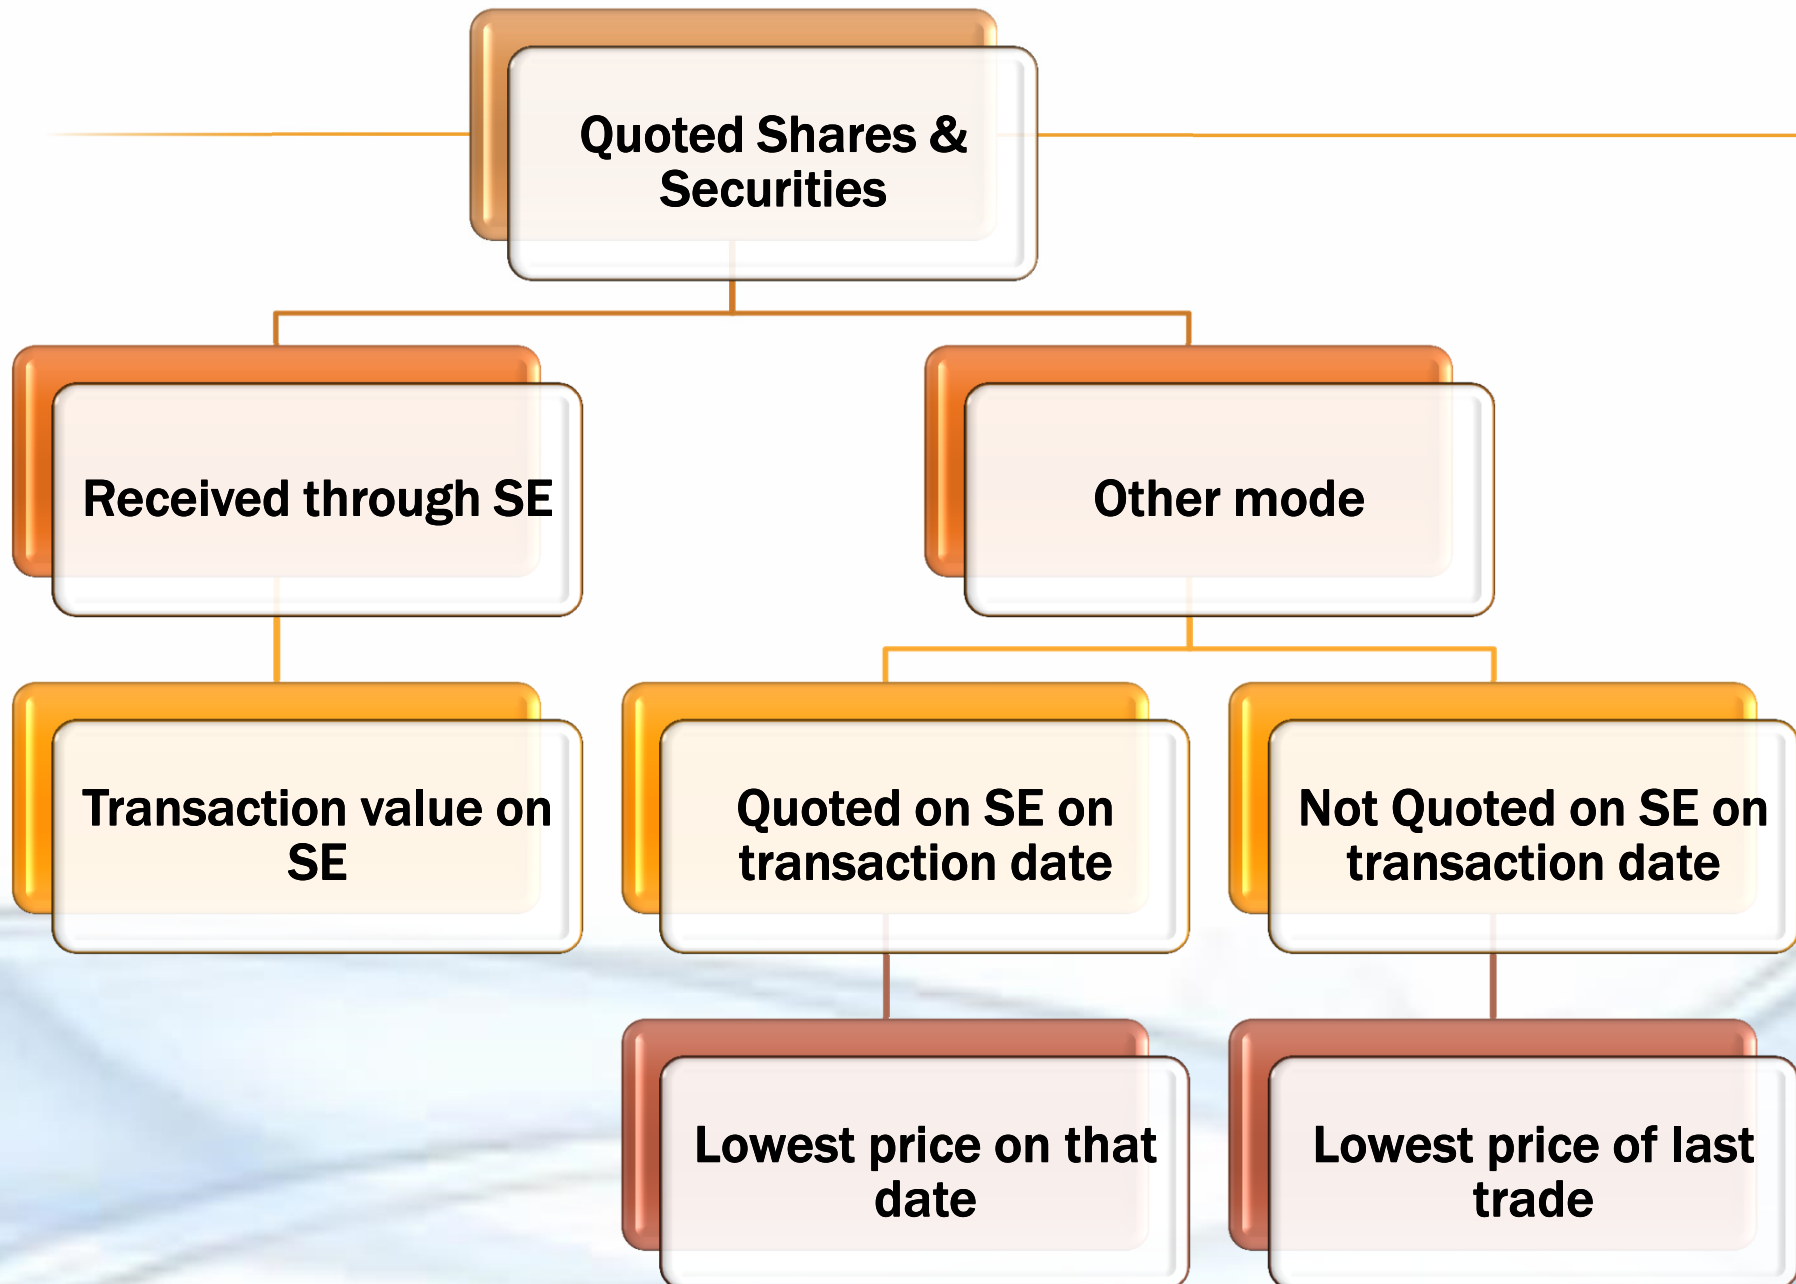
Quoted Shares & Securities

Received through SE

Other mode

Transaction value on SE

Quoted on SE on transaction date

Not Quoted on SE on transaction date

Lowest price on that date

Lowest price of last trade